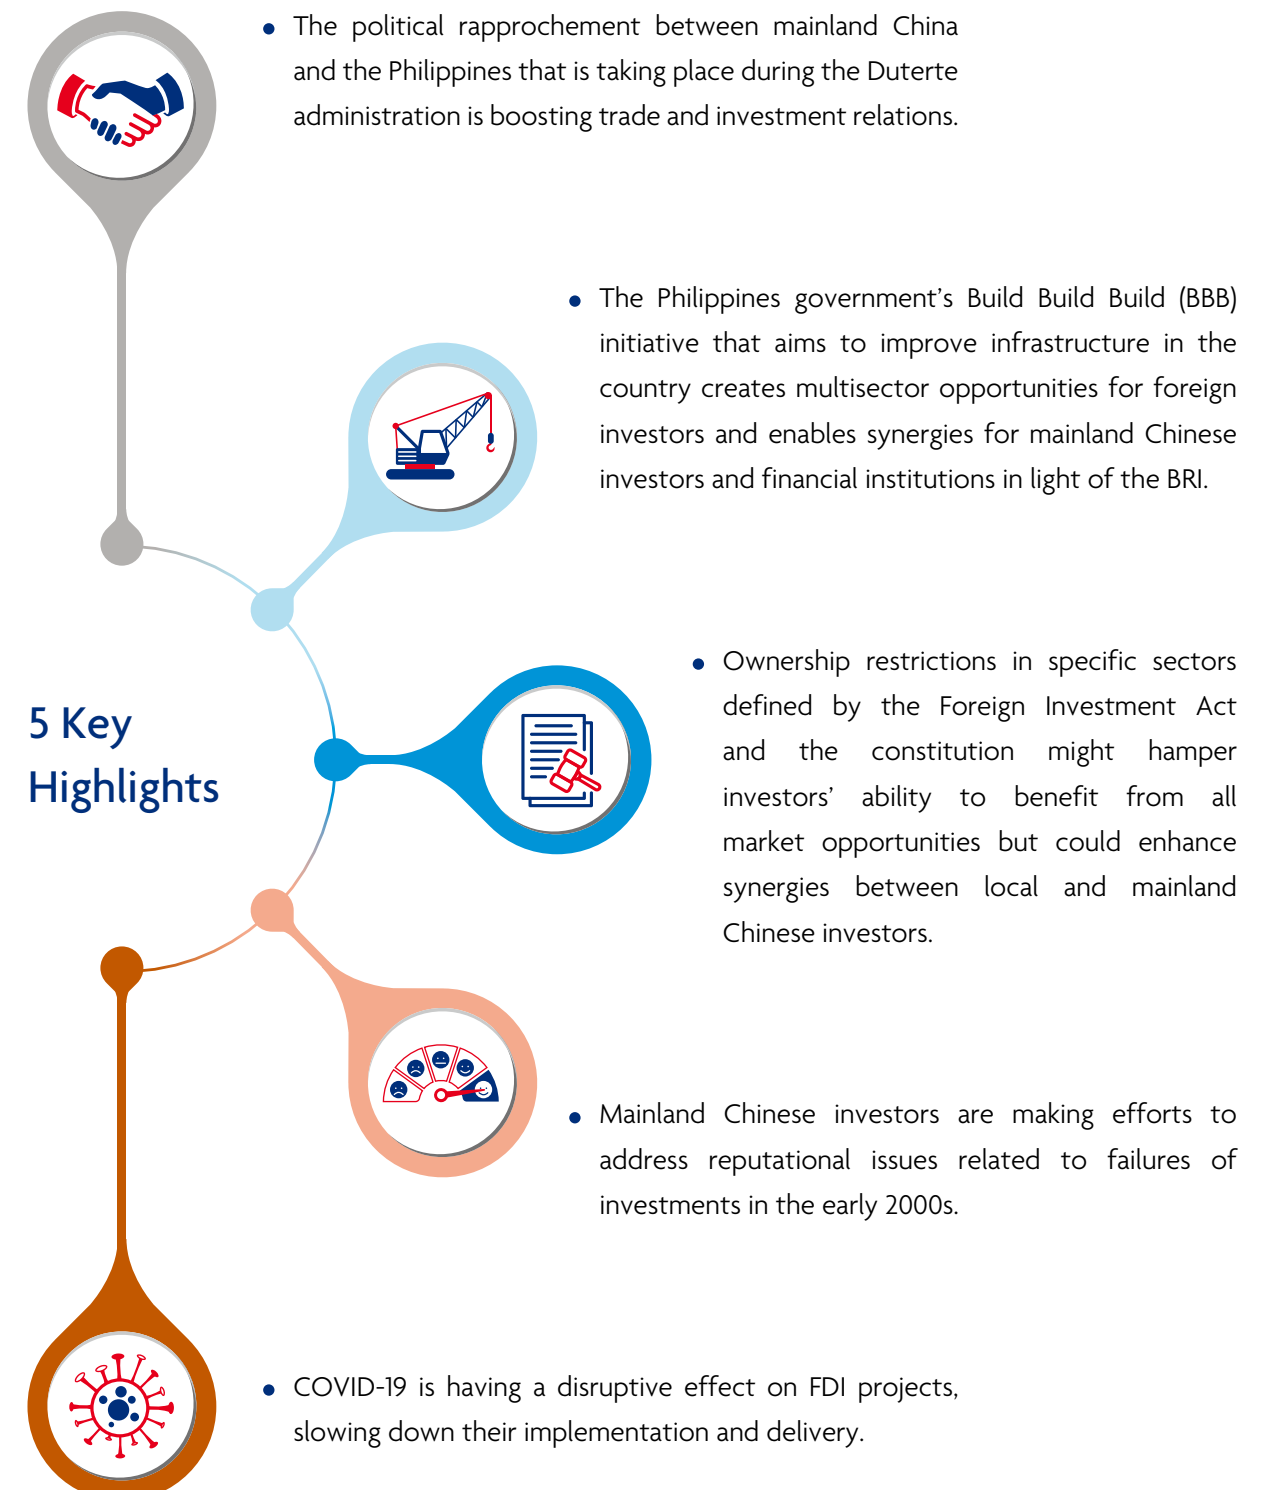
- The political rapprochement between mainland China and the Philippines that is taking place during the Duterte administration is boosting trade and investment relations.

- The Philippines government's Build Build Build (BBB) initiative that aims to improve infrastructure in the country creates multisector opportunities for foreign investors and enables synergies for mainland Chinese investors and financial institutions in light of the BRI.

5 Key Highlights

- Ownership restrictions in specific sectors defined by the Foreign Investment Act and the constitution might hamper investors' ability to benefit from all market opportunities but could enhance synergies between local and mainland Chinese investors.

- Mainland Chinese investors are making efforts to address reputational issues related to failures of investments in the early 2000s.

- COVID-19 is having a disruptive effect on FDI projects, slowing down their implementation and delivery.